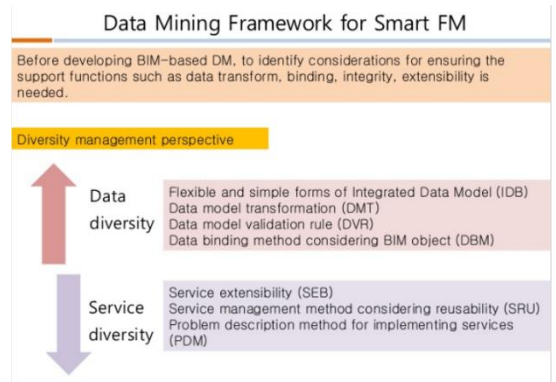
Data Mining Framework for Smart FM

Before developing BIM-based DM, to identify considerations for ensuring the support functions such as data transform, binding, integrity, extensibility is needed.

Diversity management perspective

Data diversity

Flexible and simple forms of Integrated Data Model (IDB)
Data model transformation (DMT)
Data model validation rule (DVR)
Data binding method considering BIM object (DBM)

Service diversity

Service extensibility (SEB)
Service management method considering reusability (SRU)
Problem description method for implementing services (PDM)